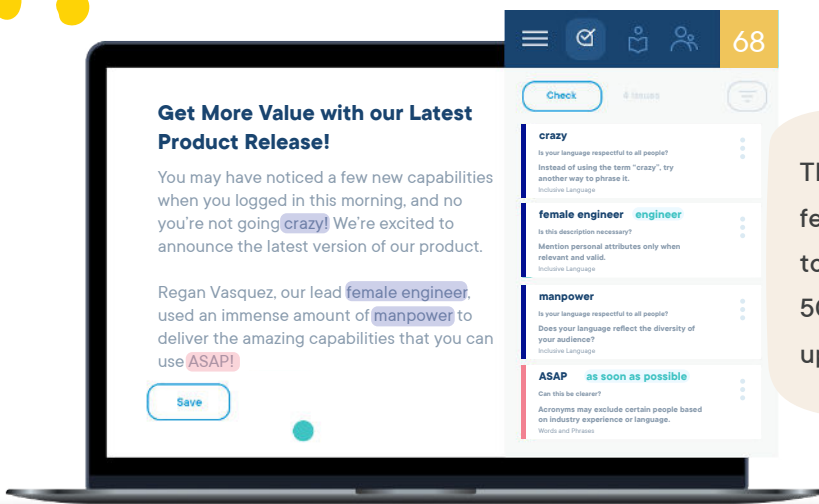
Get More Value with our Latest Product Release!

You may have noticed a few new capabilities when you logged in this morning, and no you're not going crazy! We're excited to announce the latest version of our product.

Regan Vasquez, our lead female engineer, used an immense amount of manpower to deliver the amazing capabilities that you can use ASAP!

Save

68

Check

4 issues

crazy
Is your language respectful to all people?
Instead of using the term "crazy", try another way to phrase it.
Inclusive Language

female engineer engineer
Is this description necessary?
Mention personal attributes only when relevant and valid.
Inclusive Language

manpower
Is your language respectful to all people?
Does your language reflect the diversity of your audience?
Inclusive Language

ASAP as soon as possible
Can this be clearer?
Acronyms may exclude certain people based on industry experience or language.
Words and Phrases

Th
fe
to
5(
up